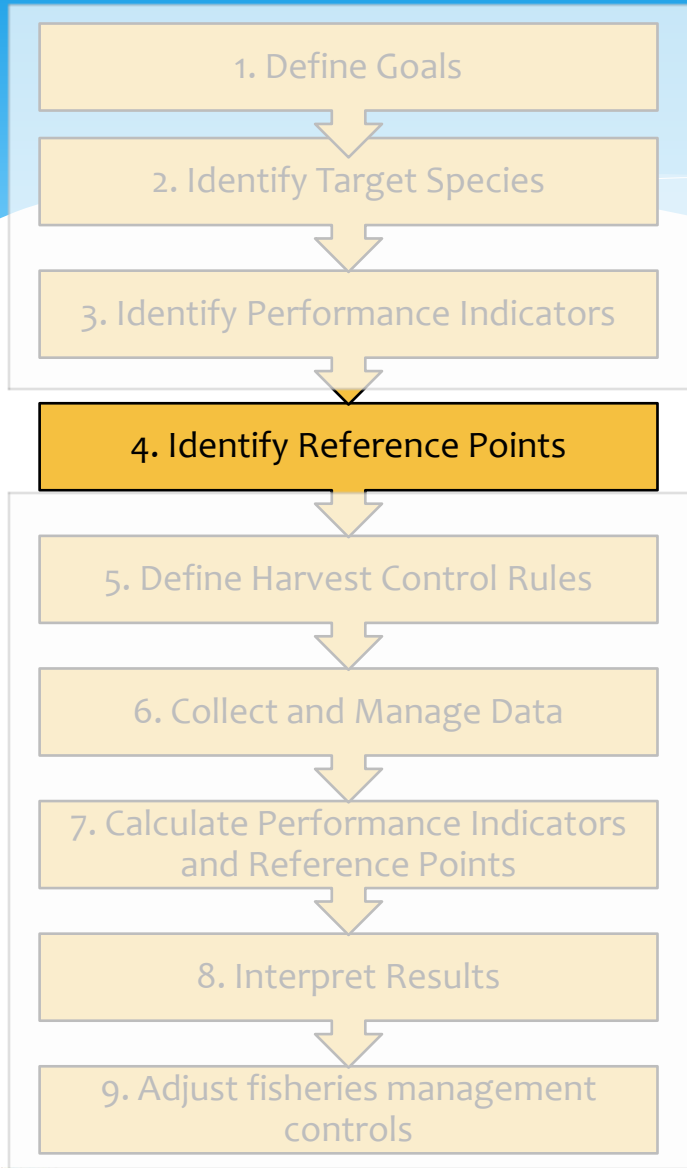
1. Define Goals

2. Identify Target Species

3. Identify Performance Indicators

4. Identify Reference Points

5. Define Harvest Control Rules

6. Collect and Manage Data

7. Calculate Performance Indicators and Reference Points

8. Interpret Results

9. Adjust fisheries management controls